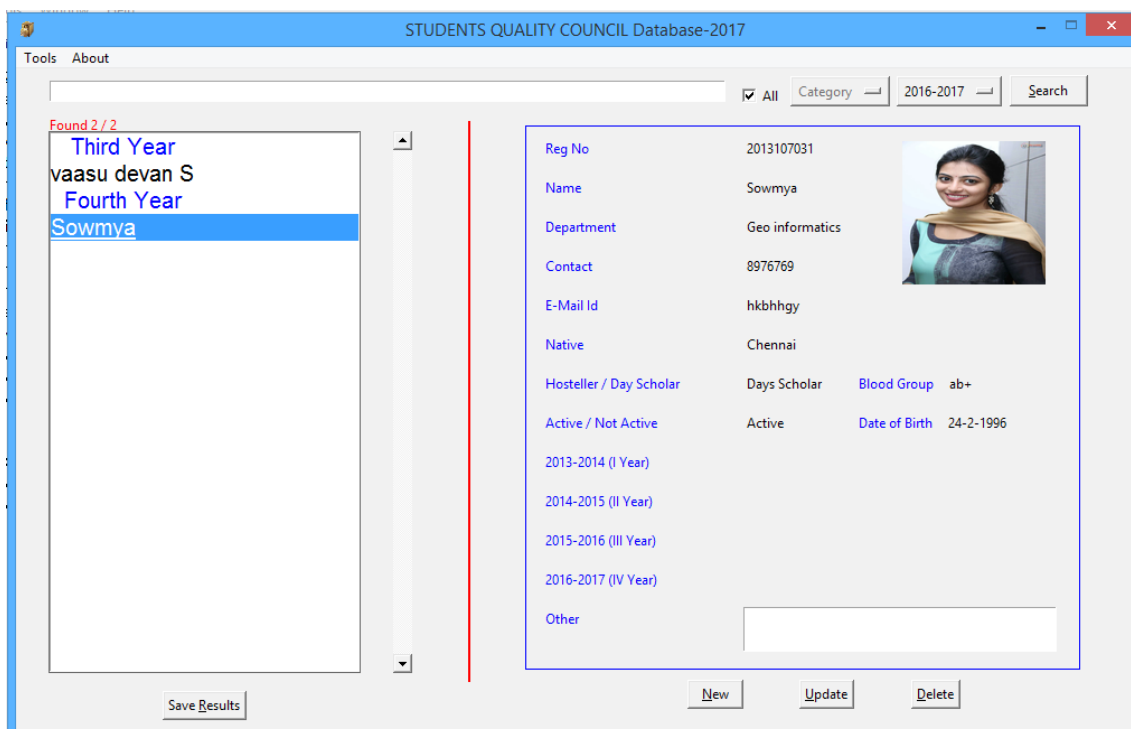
STUDENTS QUALITY COUNCIL Database-2017

Tools About

All Category 2016-2017 Search

Found 2 / 2

Third Year
vaasu devan S
Fourth Year
Sowmya

Reg No 2013107031

Name Sowmya

Department Geo informatics

Contact 8976769

E-Mail Id hkbhhgy

Native Chennai

Hosteller / Day Scholar Days Scholar Blood Group ab+

Active / Not Active Active Date of Birth 24-2-1996

2013-2014 (I Year)

2014-2015 (II Year)

2015-2016 (III Year)

2016-2017 (IV Year)

Other

Save Results

New Update Delete